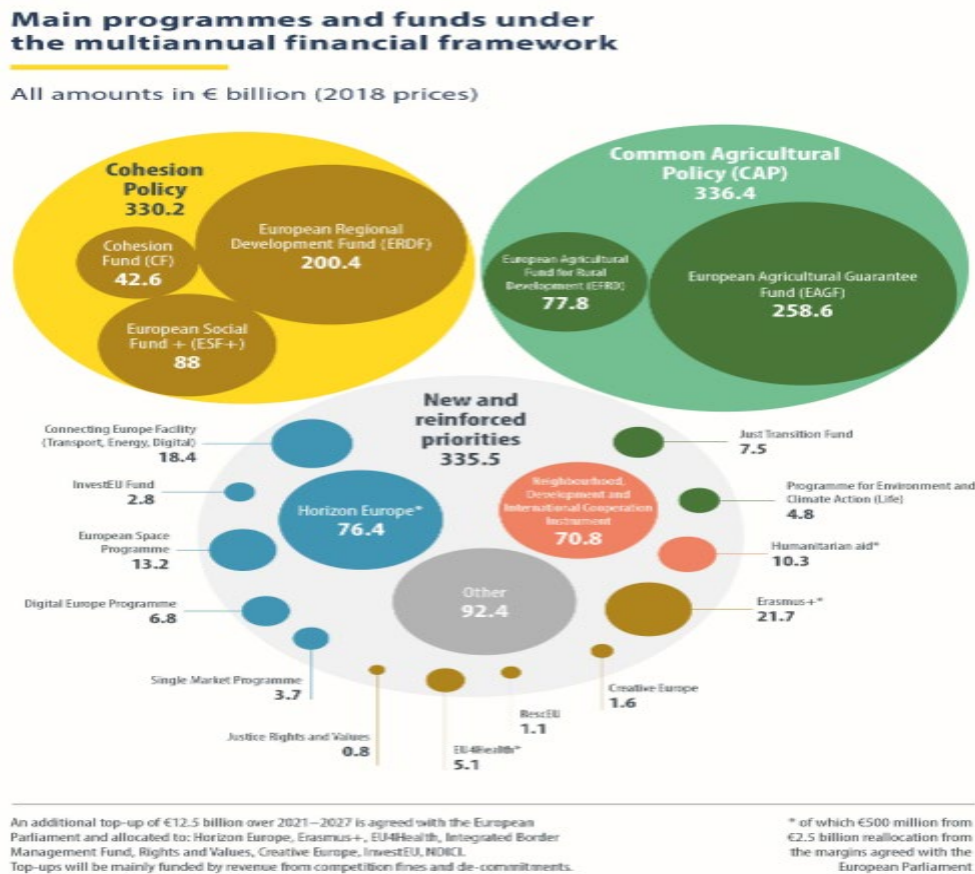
Main programmes and funds under the multiannual financial framework

All amounts in € billion (2018 prices)

Cohesion Policy
330.2

Cohesion Fund (CF)
42.6

European Regional Development Fund (ERDF)
200.4

European Social Fund + (ESF+)
88

Common Agricultural Policy (CAP)
336.4

European Agricultural Fund for Rural Development (EFRD)
77.8

European Agricultural Guarantee Fund (EAGF)
258.6

New and reinforced priorities
335.5

Connecting Europe Facility (Transport, Energy, Digital)
18.4

InvestEU Fund
2.8

European Space Programme
13.2

Digital Europe Programme
6.8

Single Market Programme
3.7

Justice Rights and Values
0.8

EU4Health*
5.1

RescEU
1.1

Creative Europe
1.6

Horizon Europe*
76.4

Other
92.4

Neighbourhood, Development and International Cooperation Instrument
70.8

Just Transition Fund
7.5

Programme for Environment and Climate Action (Life)
4.8

Humanitarian aid*
10.3

Erasmus+*
21.7

An additional top-up of €12.5 billion over 2021–2027 is agreed with the European Parliament and allocated to: Horizon Europe, Erasmus+, EU4Health, Integrated Border Management Fund, Rights and Values, Creative Europe, InvestEU, NDICI. Top-ups will be mainly funded by revenue from competition fines and de-commitments.

* of which €500 million from €2.5 billion reallocation from the margins agreed with the European Parliament